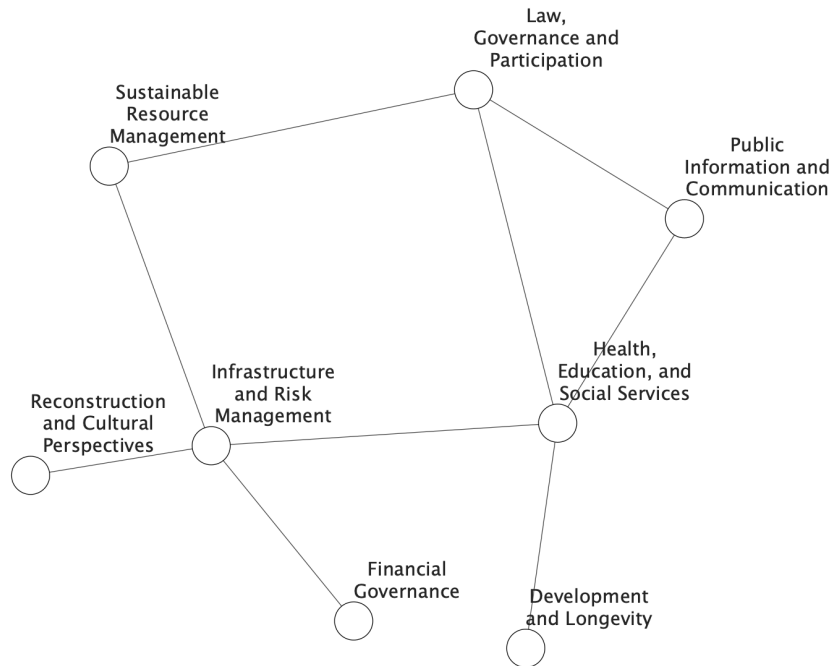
Law, Governance and Participation

Sustainable Resource Management

Public Information and Communication

Health, Education, and Social Services

Infrastructure and Risk Management

Reconstruction and Cultural Perspectives

Financial Governance

Development and Longevity